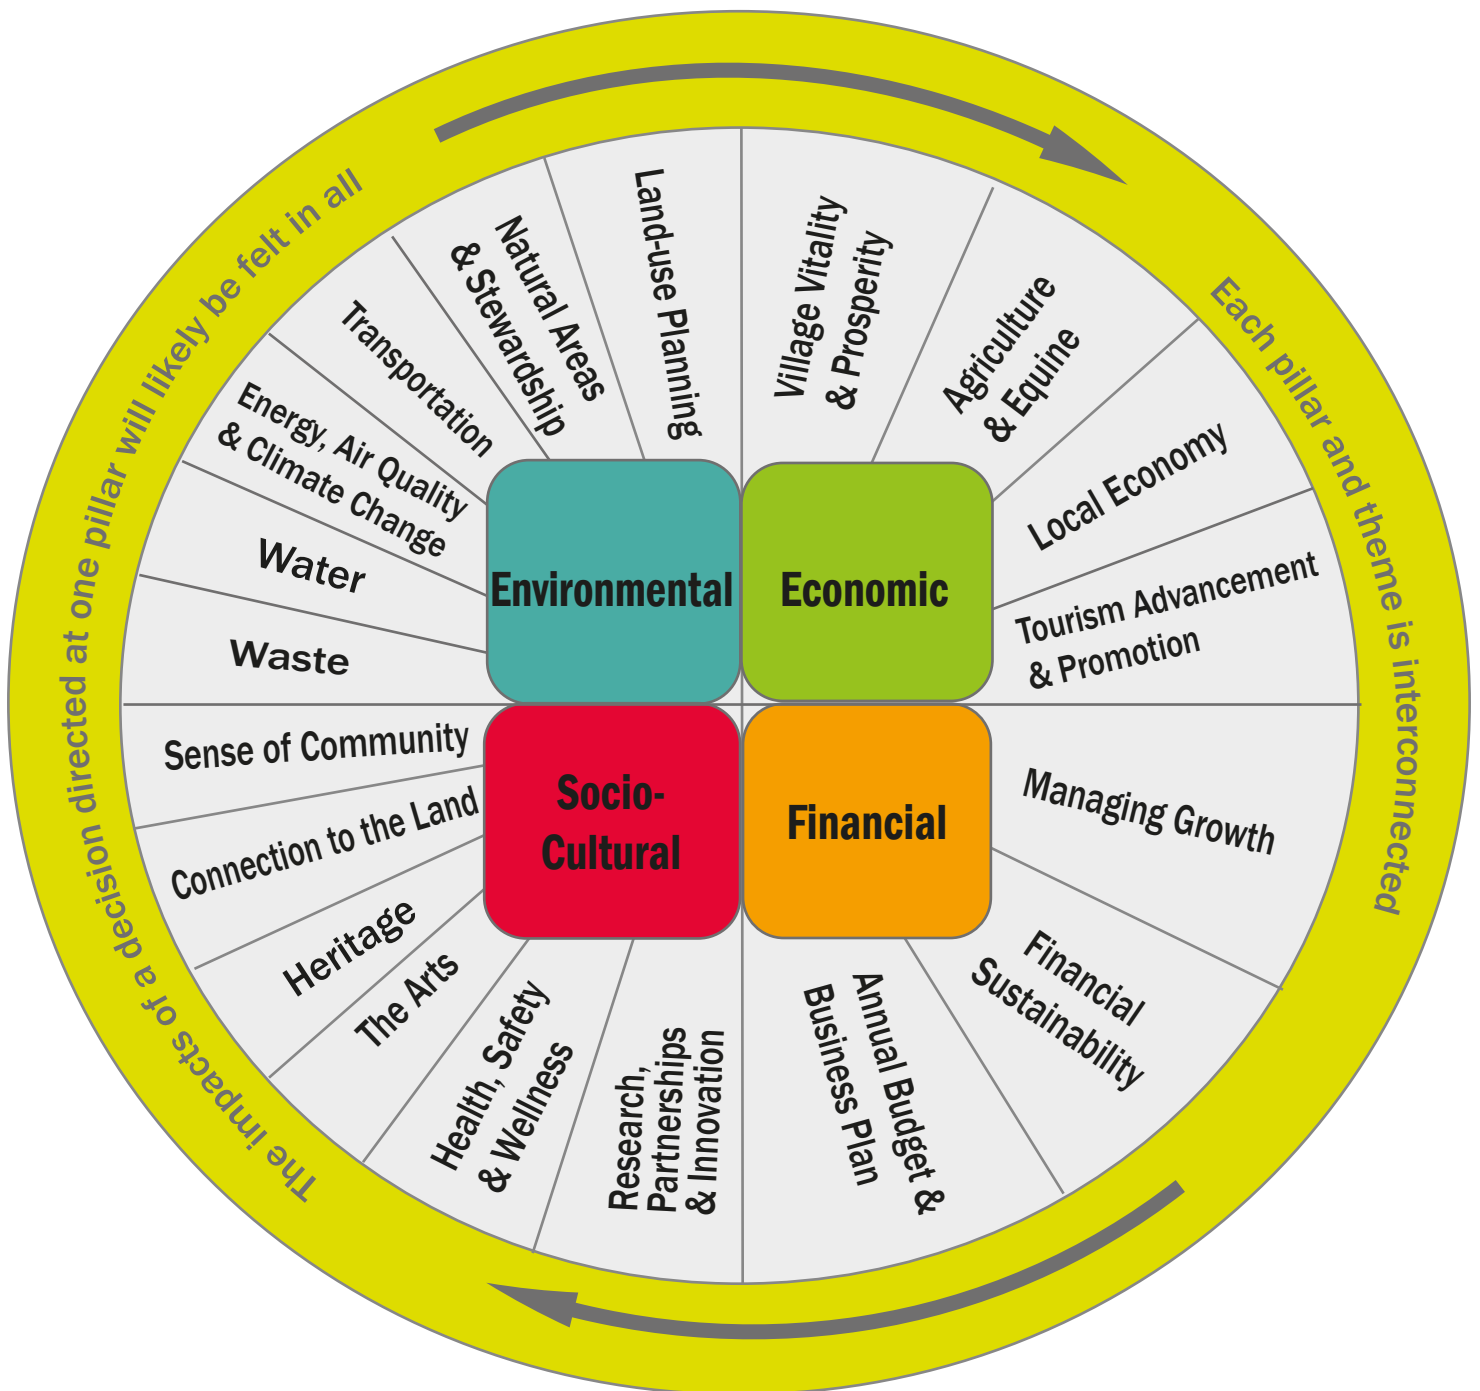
The impacts of a decision directed at one pillar will likely be felt in all

Each pillar and theme is interconnected

Environmental

Economic

Socio-Cultural

Financial

Land-use Planning

Natural Areas & Stewardship

Transportation

Energy, Air Quality & Climate Change

Water

Waste

Village Vitality & Prosperity

Agriculture & Equine

Local Economy

Tourism Advancement & Promotion

Sense of Community

Connection to the Land

Heritage

The Arts

Health, Safety & Wellness

Research, Partnerships & Innovation

Managing Growth

Financial Sustainability

Annual Budget & Business Plan